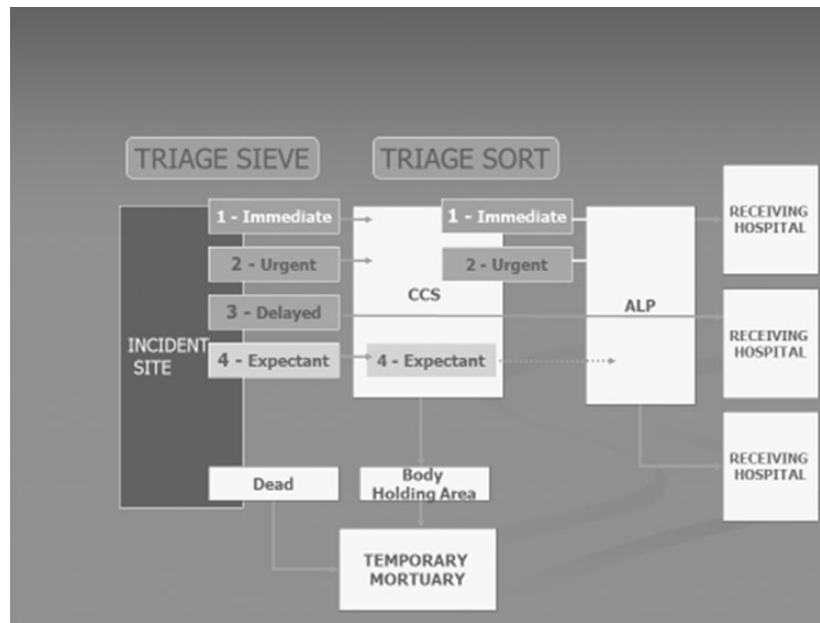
TRIAGE SIEVE

TRIAGE SORT

INCIDENT SITE

1 - Immediate

2 - Urgent

3 - Delayed

4 - Expectant

CCS

1 - Immediate

2 - Urgent

4 - Expectant

ALP

RECEIVING HOSPITAL

RECEIVING HOSPITAL

RECEIVING HOSPITAL

Dead

Body Holding Area

TEMPORARY MORTUARY